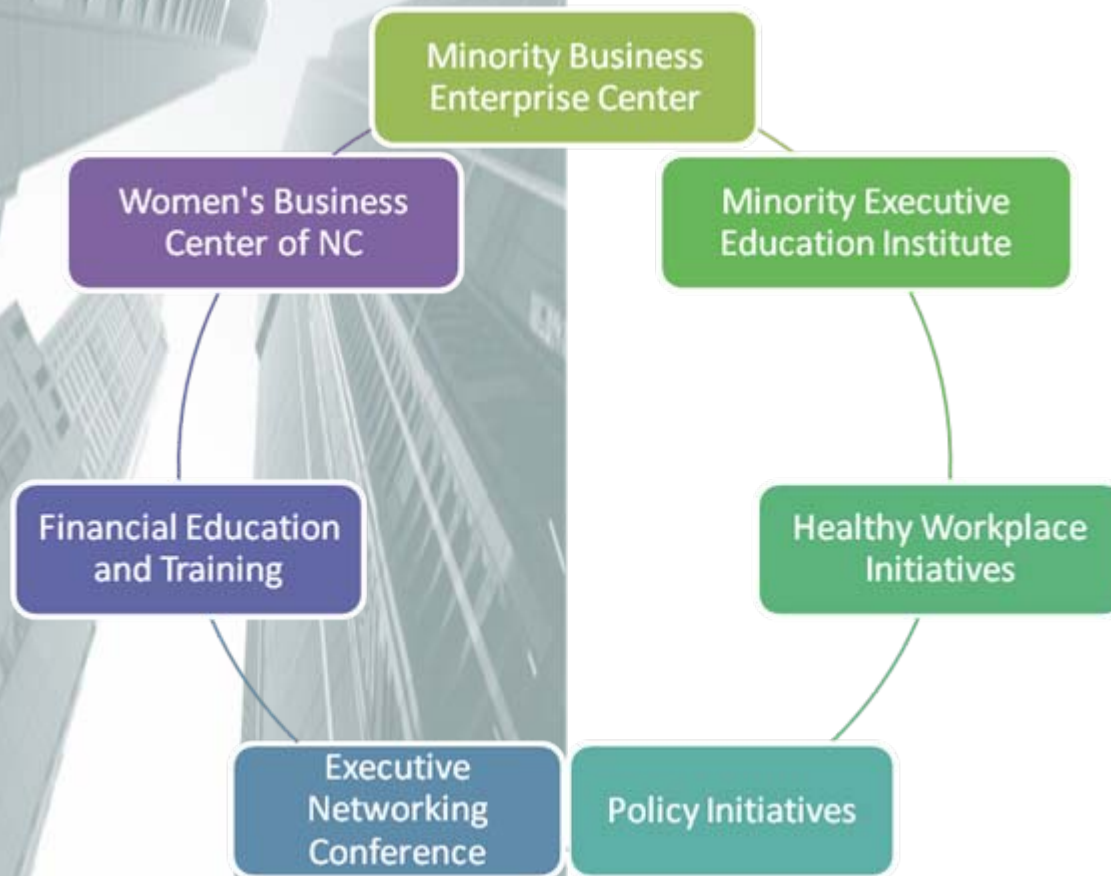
Minority Business Enterprise Center

Minority Executive Education Institute

Healthy Workplace Initiatives

Policy Initiatives

Executive Networking Conference

Financial Education and Training

Women's Business Center of NC